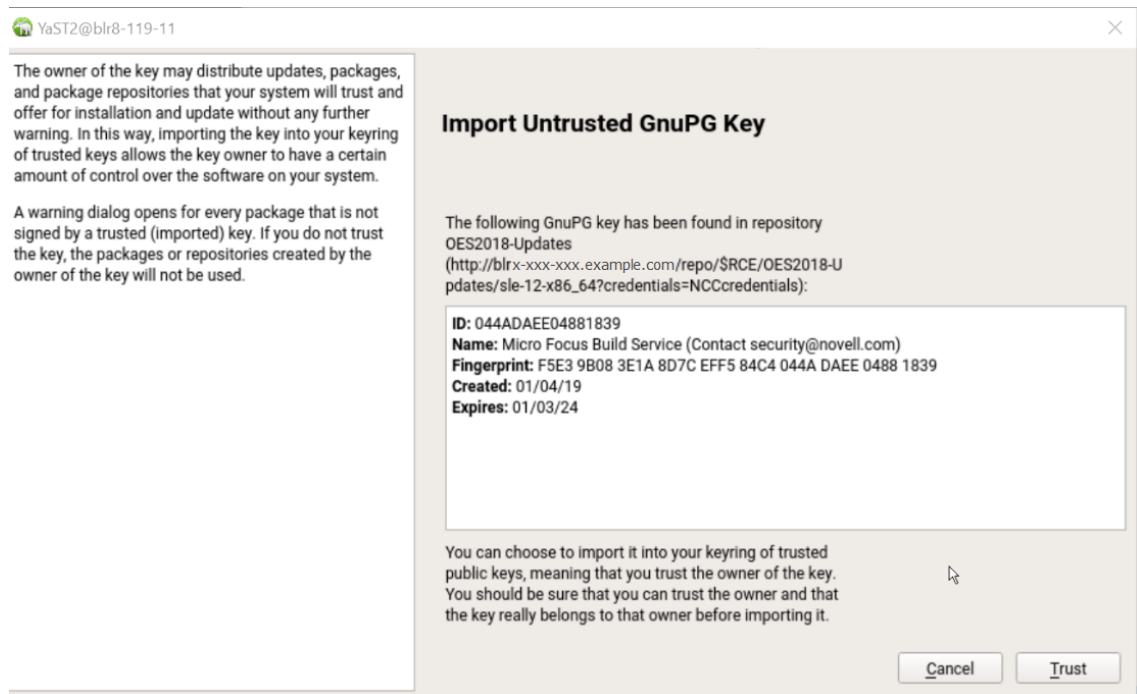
YaST2@blr8-119-11

The owner of the key may distribute updates, packages, and package repositories that your system will trust and offer for installation and update without any further warning. In this way, importing the key into your keyring of trusted keys allows the key owner to have a certain amount of control over the software on your system.

A warning dialog opens for every package that is not signed by a trusted (imported) key. If you do not trust the key, the packages or repositories created by the owner of the key will not be used.

Import Untrusted GnuPG Key

The following GnuPG key has been found in repository OES2018-Updates (http://blrx-xxx-xxx.example.com/repo/$RCE/OES2018-Updates/sle-12-x86_64?credentials=NCCcredentials):

ID: 044ADAEE04881839
Name: Micro Focus Build Service (Contact security@novell.com)
Fingerprint: F5E3 9B08 3E1A 8D7C EFF5 84C4 044A DAEE 0488 1839
Created: 01/04/19
Expires: 01/03/24

You can choose to import it into your keyring of trusted public keys, meaning that you trust the owner of the key. You should be sure that you can trust the owner and that the key really belongs to that owner before importing it.

Cancel Trust